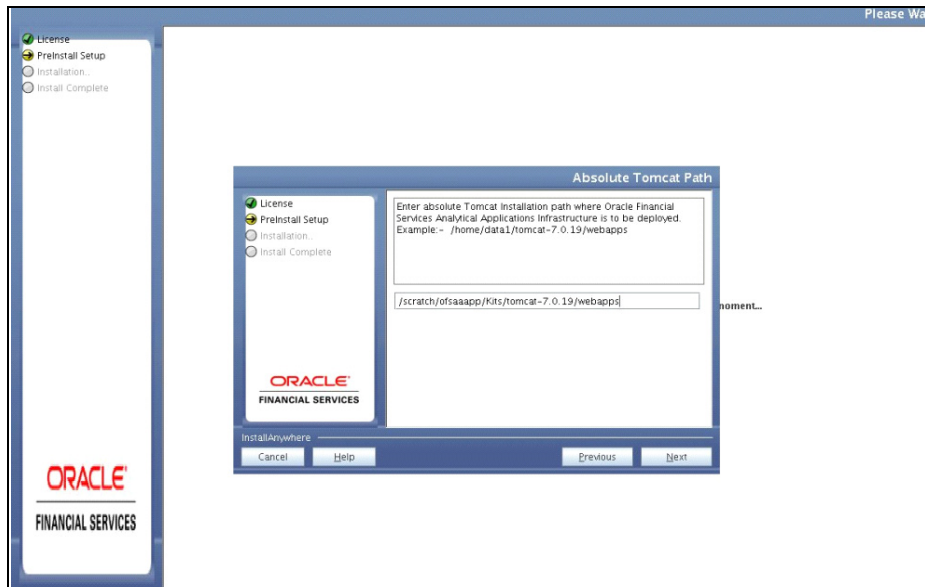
Please Wa

License
PreInstall Setup
Installation...
Install Complete

Absolute Tomcat Path

License
PreInstall Setup
Installation...
Install Complete

Enter absolute Tomcat Installation path where Oracle Financial Services Analytical Applications Infrastructure is to be deployed.
Example:- /home/data1/tomcat-7.0.19/webapps

/scratch/ofsaaapp/Kits/tomcat-7.0.19/webapps

onment...

ORACLE
FINANCIAL SERVICES

InstallAnywhere
Cancel
Help
Previous
Next

ORACLE
FINANCIAL SERVICES